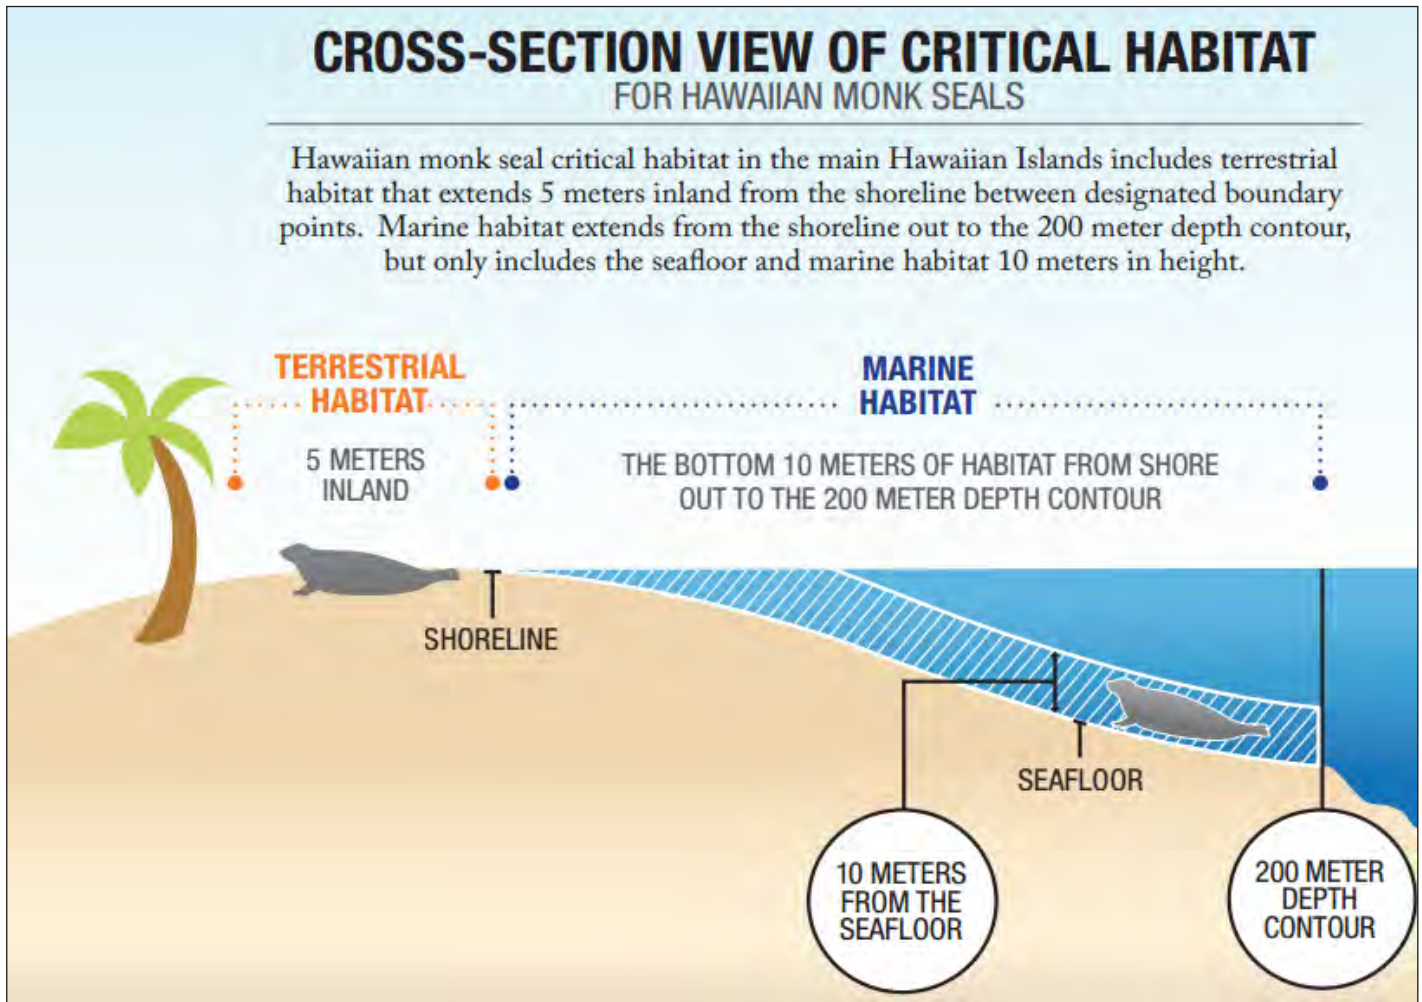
CROSS-SECTION VIEW OF CRITICAL HABITAT
FOR HAWAIIAN MONK SEALS

Hawaiian monk seal critical habitat in the main Hawaiian Islands includes terrestrial habitat that extends 5 meters inland from the shoreline between designated boundary points. Marine habitat extends from the shoreline out to the 200 meter depth contour, but only includes the seafloor and marine habitat 10 meters in height.

TERRESTRIAL HABITAT

5 METERS INLAND

MARINE HABITAT

THE BOTTOM 10 METERS OF HABITAT FROM SHORE OUT TO THE 200 METER DEPTH CONTOUR

SHORELINE

SEAFLOOR

10 METERS FROM THE SEAFLOOR

200 METER DEPTH CONTOUR